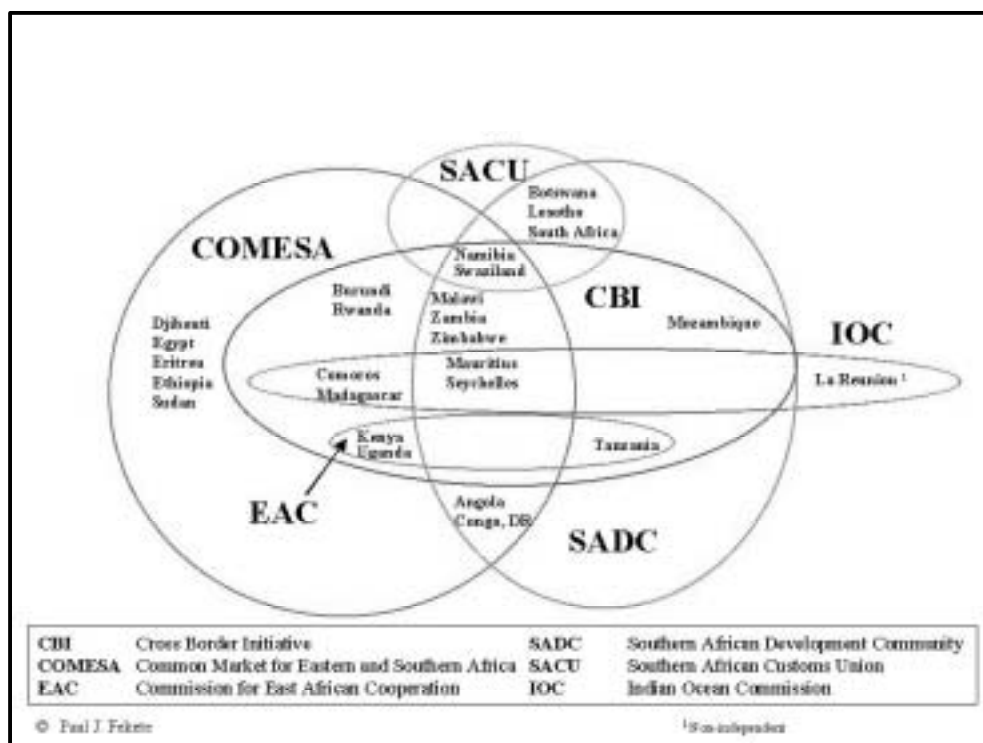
SACU

Botswana
Lesotho
South Africa

COMESA

Namibia
Swaziland

Burundi
Rwanda

Malawi
Zambia
Zimbabwe

CBI

Mozambique

IOC

Djibouti
Egypt
Eritrea
Ethiopia
Sudan

Comoros
Madagascar

Mauritius
Seychelles

La Reunion $^1$

Kenya
Uganda

Tanzania

EAC

Angola
Congo, DR

SADC

| | | | |
|---|---|---|---|
| CBI | Cross Border Initiative | SADC | Southern African Development Community |
| COMESA | Common Market for Eastern and Southern Africa | SACU | Southern African Customs Union |
| EAC | Commission for East African Cooperation | IOC | Indian Ocean Commission |

© Paul J. Fekete

$^1$Non-independent